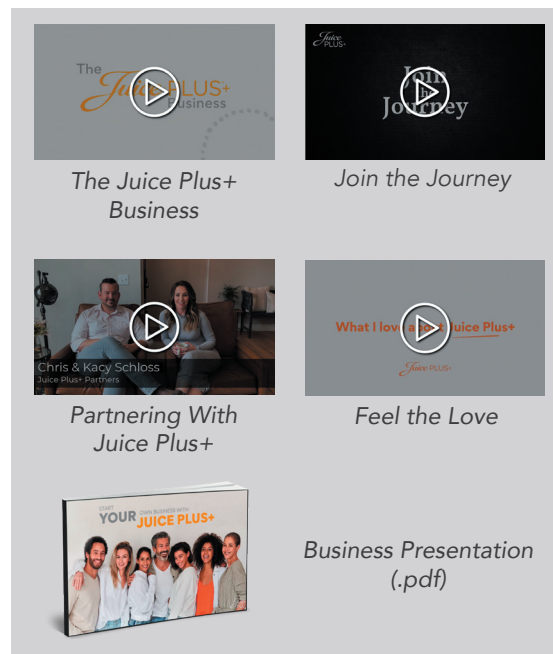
The Juice PLUS+ Business

The Juice Plus+ Business

Juice PLUS+

Join the Journey

Join the Journey

Chris & Kacy Schloss
Juice Plus+ Partners

Partnering With Juice Plus+

What I love about Juice Plus+

Juice PLUS+

Feel the Love

START YOUR OWN BUSINESS WITH JUICE PLUS+

Business Presentation (.pdf)